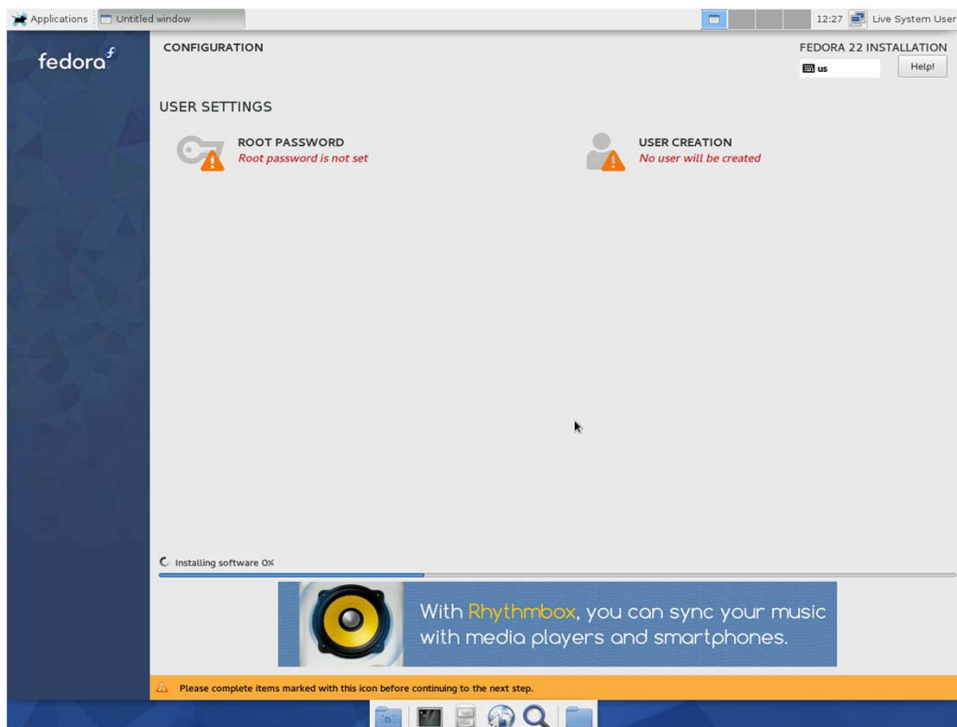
Applications Untitled window 12:27 Live System User

fedora

CONFIGURATION

FEDORA 22 INSTALLATION

us Help!

USER SETTINGS

ROOT PASSWORD
Root password is not set

USER CREATION
No user will be created

Installing software 0%

With Rhythmbox, you can sync your music with media players and smartphones.

Please complete items marked with this icon before continuing to the next step.